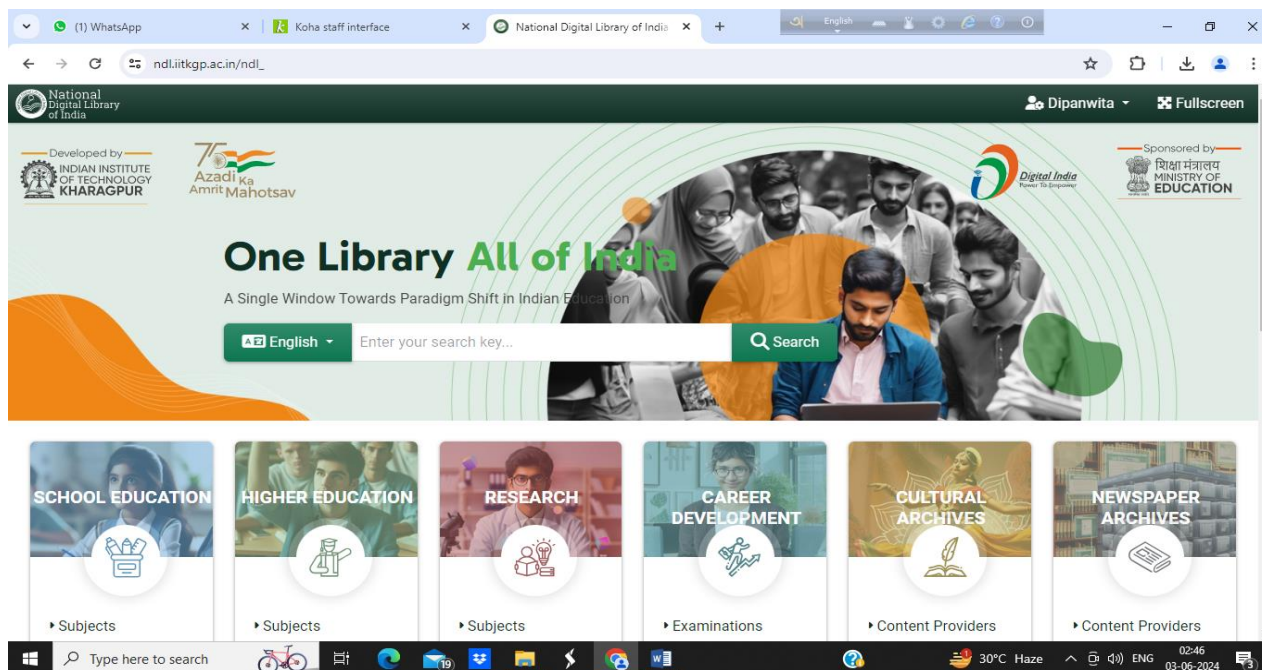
(1) WhatsApp
Koha staff interface
National Digital Library of India
English
ndl.iitkgp.ac.in/ndl_

National Digital Library of India
Dipanwita
Fullscreen

Developed by
INDIAN INSTITUTE OF TECHNOLOGY KHARAGPUR
75 Azadi Ka Amrit Mahotsav
Digital India Power To Empower
Sponsored by
शिक्षा मंत्रालय MINISTRY OF EDUCATION

One Library All of India
A Single Window Towards Paradigm Shift in Indian Education

English
Enter your search key...
Search

SCHOOL EDUCATION
HIGHER EDUCATION
RESEARCH
CAREER DEVELOPMENT
CULTURAL ARCHIVES
NEWSPAPER ARCHIVES

Subjects
Subjects
Subjects
Examinations
Content Providers
Content Providers

Type here to search
19
30°C Haze
ENG
02:46
03-06-2024
3